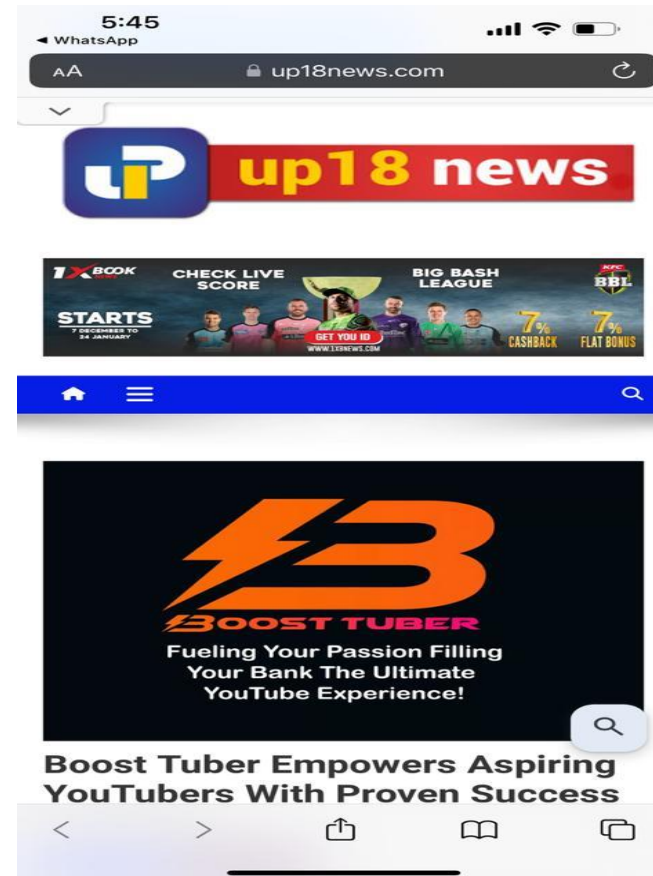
5:45
◂ WhatsApp

AA up18news.com

up18 news

1XBOOK CHECK LIVE SCORE BIG BASH LEAGUE KFC BBL
STARTS 7 DECEMBER TO 24 JANUARY
GET YOU ID
WWW.1XBNEWS.COM
7% CASHBACK 7% FLAT BONUS

BOOST TUBER
Fueling Your Passion Filling Your Bank The Ultimate YouTube Experience!

Boost Tuber Empowers Aspiring YouTubers With Proven Success